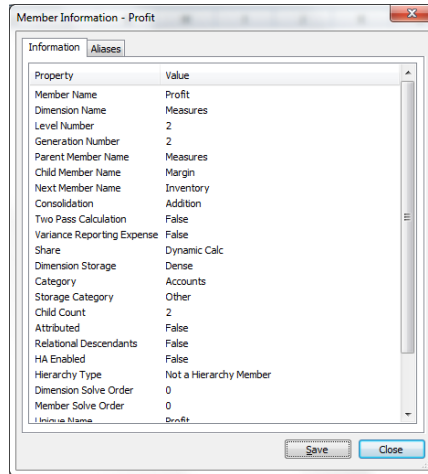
Member Information - Profit

Information | Aliases

| Property | Value |
|---|---|
| Member Name | Profit |
| Dimension Name | Measures |
| Level Number | 2 |
| Generation Number | 2 |
| Parent Member Name | Measures |
| Child Member Name | Margin |
| Next Member Name | Inventory |
| Consolidation | Addition |
| Two Pass Calculation | False |
| Variance Reporting Expense | False |
| Share | Dynamic Calc |
| Dimension Storage | Dense |
| Category | Accounts |
| Storage Category | Other |
| Child Count | 2 |
| Attributed | False |
| Relational Descendants | False |
| HA Enabled | False |
| Hierarchy Type | Not a Hierarchy Member |
| Dimension Solve Order | 0 |
| Member Solve Order | 0 |
| Unique Name | Profit |

Save | Close